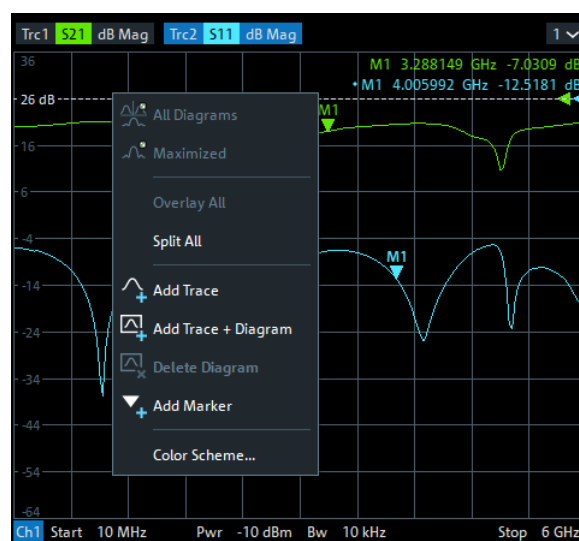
Trc1 S21 dB Mag Trc2 S11 dB Mag

1

M1 3.288149 GHz -7.0309 dB
• M1 4.005992 GHz -12.5181 dB

36
26 dB
16
6
-4
-14
-24
-34
-44
-54
-64

M1
M1

All Diagrams
Maximized

Overlay All
Split All

Add Trace
Add Trace + Diagram
Delete Diagram
Add Marker

Color Scheme...

Ch1 Start 10 MHz Pwr -10 dBm Bw 10 kHz Stop 6 GHz